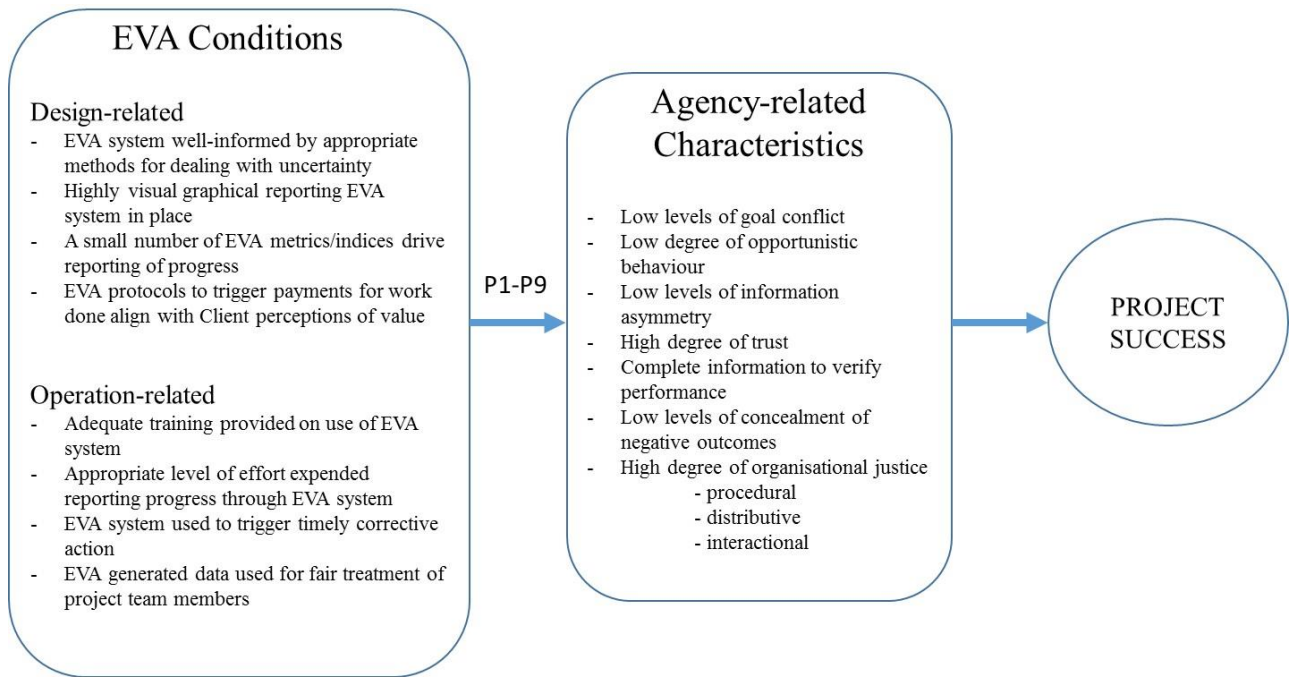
EVA Conditions

Design-related
- EVA system well-informed by appropriate methods for dealing with uncertainty
- Highly visual graphical reporting EVA system in place
- A small number of EVA metrics/indices drive reporting of progress
- EVA protocols to trigger payments for work done align with Client perceptions of value

Operation-related
- Adequate training provided on use of EVA system
- Appropriate level of effort expended reporting progress through EVA system
- EVA system used to trigger timely corrective action
- EVA generated data used for fair treatment of project team members

P1-P9

Agency-related Characteristics

- Low levels of goal conflict
- Low degree of opportunistic behaviour
- Low levels of information asymmetry
- High degree of trust
- Complete information to verify performance
- Low levels of concealment of negative outcomes
- High degree of organisational justice
- procedural
- distributive
- interactional

PROJECT SUCCESS